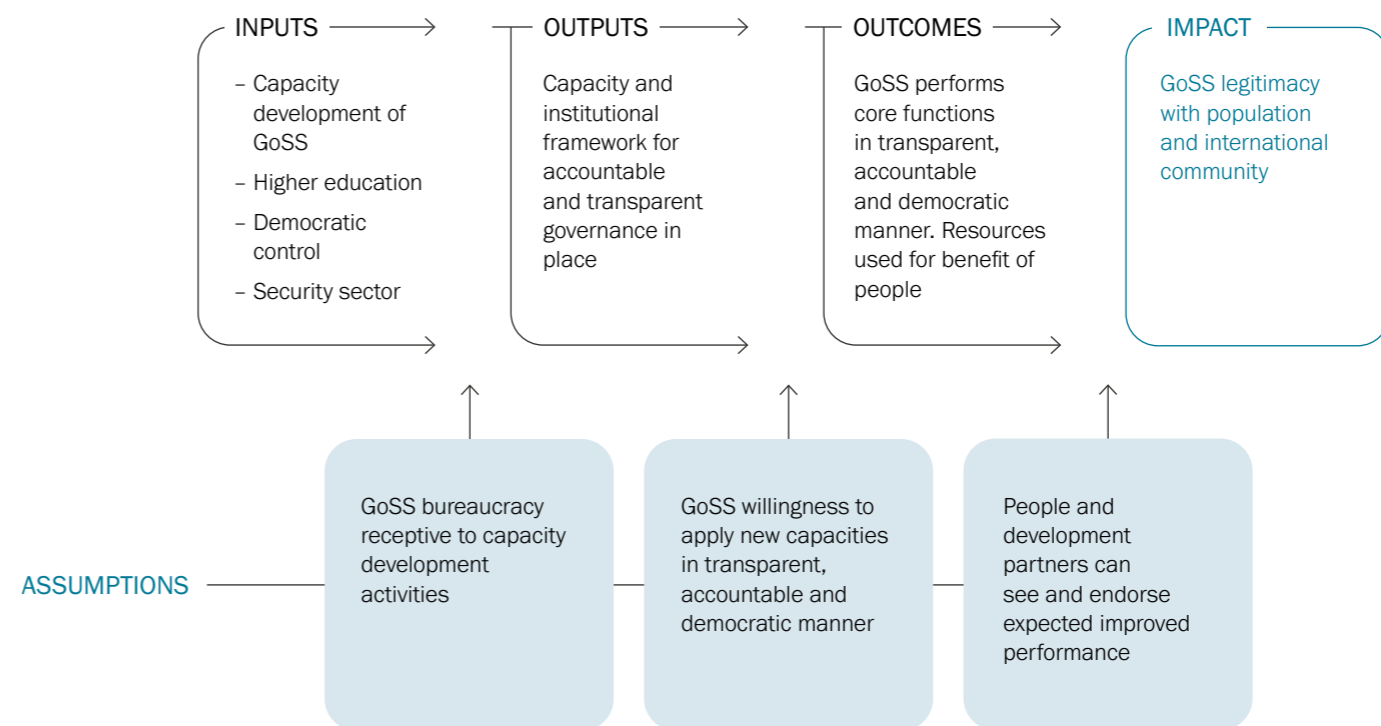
INPUTS

– Capacity development of GoSS
– Higher education
– Democratic control
– Security sector

OUTPUTS

Capacity and institutional framework for accountable and transparent governance in place

OUTCOMES

GoSS performs core functions in transparent, accountable and democratic manner. Resources used for benefit of people

IMPACT

GoSS legitimacy with population and international community

ASSUMPTIONS

GoSS bureaucracy receptive to capacity development activities

GoSS willingness to apply new capacities in transparent, accountable and democratic manner

People and development partners can see and endorse expected improved performance